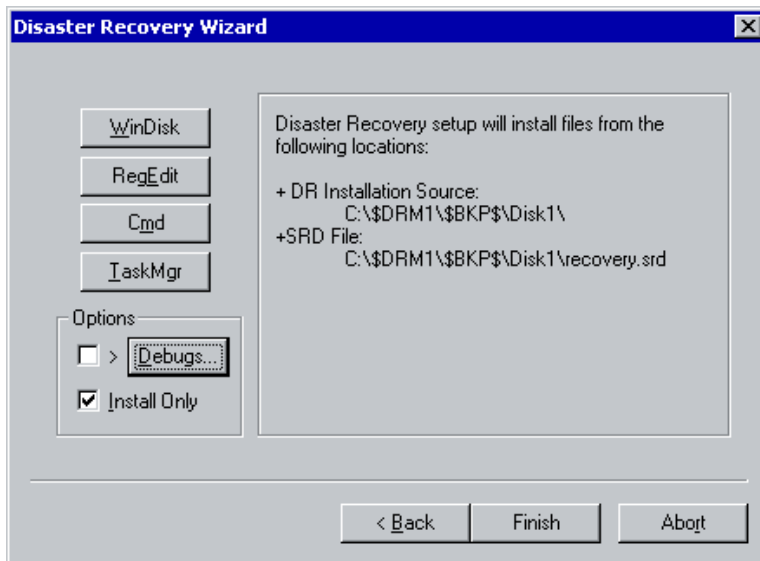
Disaster Recovery Wizard

WinDisk

RegEdit

Cmd

TaskMgr

Options

> Debugs...

Install Only

Disaster Recovery setup will install files from the following locations:

+ DR Installation Source:
C:\$DRM1\$BKP$\Disk1\
+SRD File:
C:\$DRM1\$BKP$\Disk1\recovery.srd

< Back

Finish

Abort